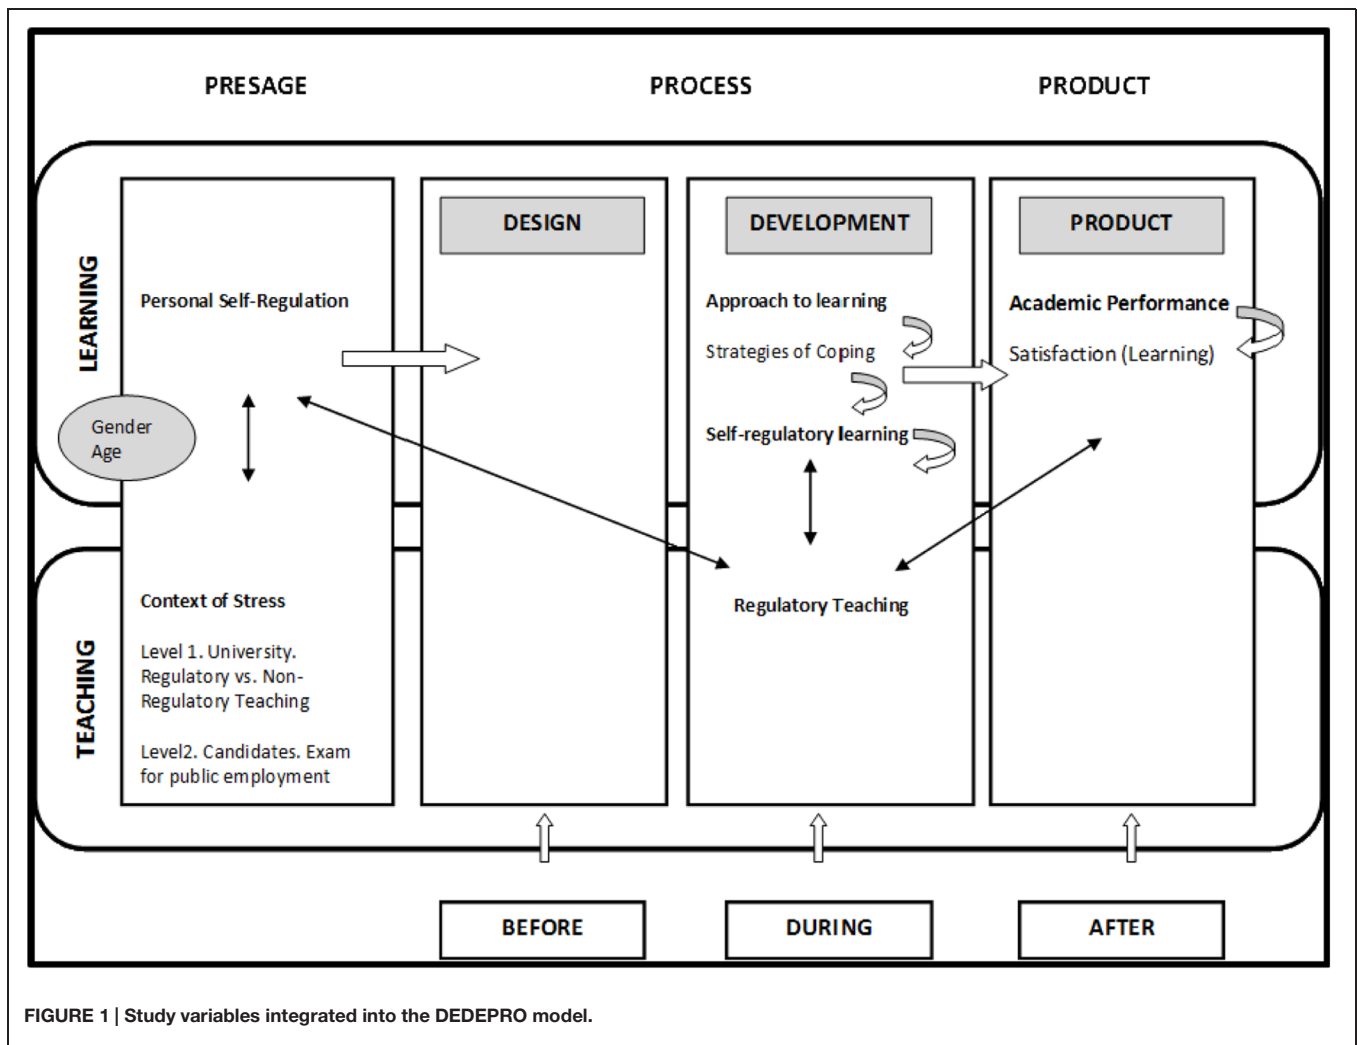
PRESAGE

PROCESS

PRODUCT

LEARNING

TEACHING

Personal Self-Regulation

Gender
Age

Context of Stress

Level 1. University. Regulatory vs. Non-Regulatory Teaching

Level2. Candidates. Exam for public employment

DESIGN

DEVELOPMENT

Approach to learning

Strategies of Coping

Self-regulatory learning

Regulatory Teaching

PRODUCT

Academic Performance

Satisfaction (Learning)

BEFORE

DURING

AFTER

FIGURE 1 | Study variables integrated into the DEDEPRO model.